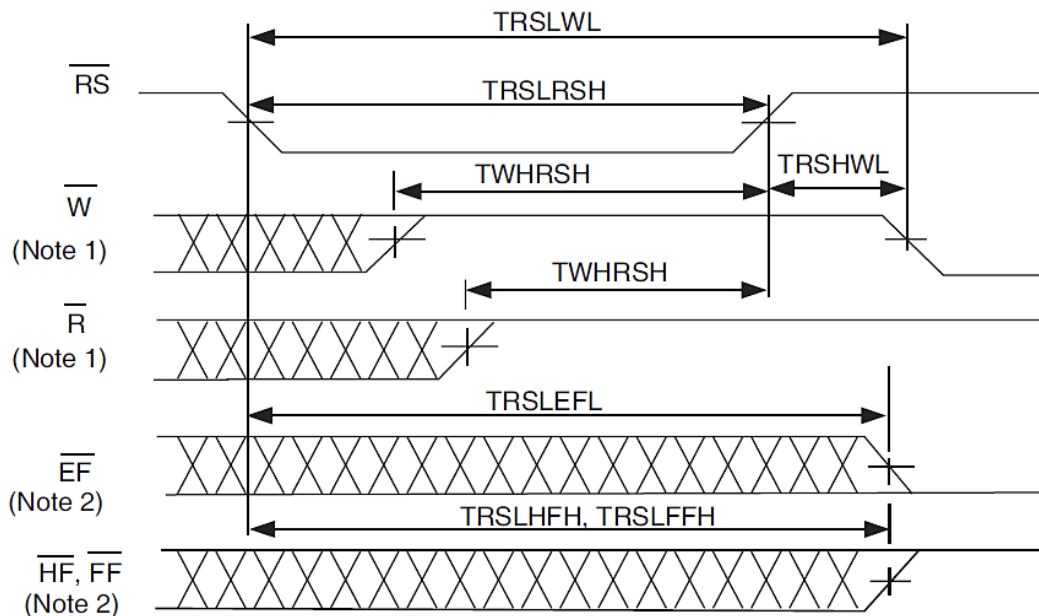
TRSLWL

$\overline{RS}$

TRSLRSH

TWHRSH

TRSHWL

$\overline{W}$
(Note 1)

TWHRSH

$\overline{R}$
(Note 1)

TRSLEFL

$\overline{EF}$
(Note 2)

TRSLHFH, TRSLFFH

$\overline{HF}$, $\overline{FF}$
(Note 2)